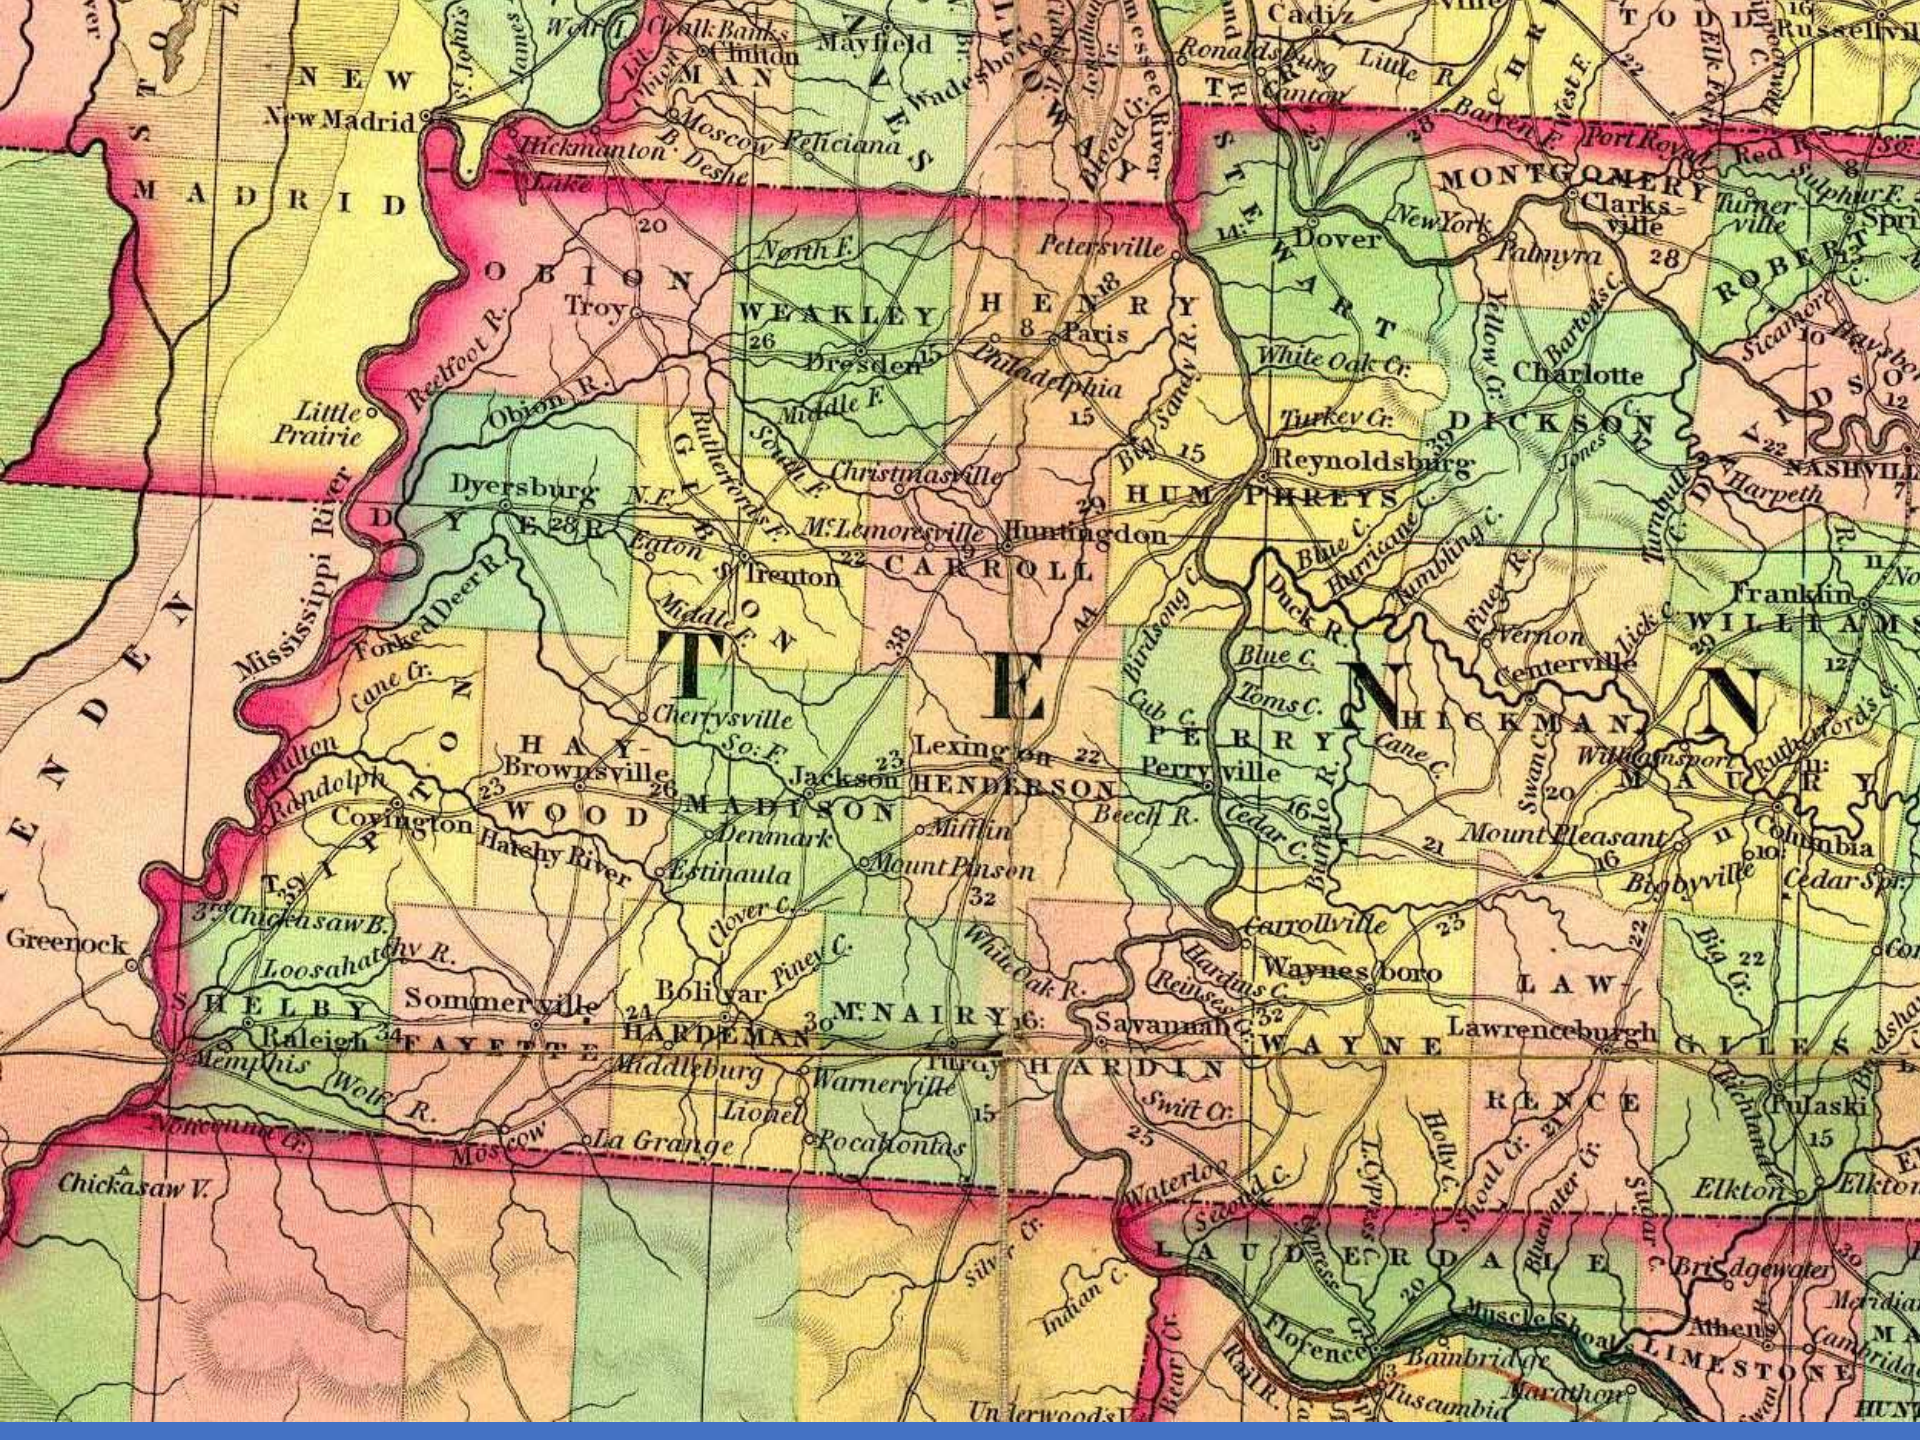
NEW
New Madrid
MADRID
Hickmanton
Lake
Moscow
Feliciana
Mayfield
Wadesboro
Clinton
Cadiz
Canton
Little R.
TODD
Russellville
Port Royal
Red R.
MONTGOMERY
Clarksville
Turner ville
Palmyra
New York
Dover
STEWART
ROBERTSON
OBION
Troy
Reelfoot R.
Obion R.
Little Prairie
Mississippi River
Dyersburg
DYER
Forked Deer R.
North F.
Petersville
WEAKLEY
HENRY
Paris
Dresden
Philadelphia
Middle F.
South F.
Christmasville
Big Sandy R.
White Oak Cr.
Turkey Cr.
Reynoldsburg
Charlotte
DICKSON
NASHVILLE
Harpeth
HUMPHREYS
Huntingdon
Mc Lemoresville
CARROLL
Trenton
GIBSON
Rutherfords F.
Egton
Middle F.
TEN N
Franklin
WILLIAMS
Vernon
Centerville
HICKMAN
Duck R.
Blue C.
Toms C.
PERRY
Perryville
Cane Cr.
Cherrysville
HAYWOOD
Brownsville
Randolph
Covington
Hatchy River
TIPTON
Lexington
HENDERSON
Jackson
MADISON
Denmark
Estinaula
Mifflin
Mount Pinson
Beech R.
Cedar C.
Buffalo R.
Williamsport
MAURY
Columbia
Mount Pleasant
Bigbyville
Cedar Spr.
Carrollville
Waynesboro
LAWRENCE
Lawrenceburgh
GILES
Pulaski
Elkton
Richland
Chickasaw B.
Loosahatchy R.
Greenock
SHELBY
Raleigh
Memphis
Sommerville
FAYETTE
Wolf R.
Bolivar
Piney C.
HARDEMAN
Middleburg
McNAIRY
Purdy
Savannah
HARDIN
WAYNE
Warnerville
Lionel
Pocahontas
La Grange
Moscow
Nonconnah Cr.
Chickasaw V.
Swift Cr.
Waterloo
LAUDERDALE
Florence
Muscle Shoals
Bainbridge
Tuscumbia
Marathon
LIMESTONE
Athens
Bridgewater
Underwoods
Silver Cr.
Indian C.
Bear Cr.
ELKTON